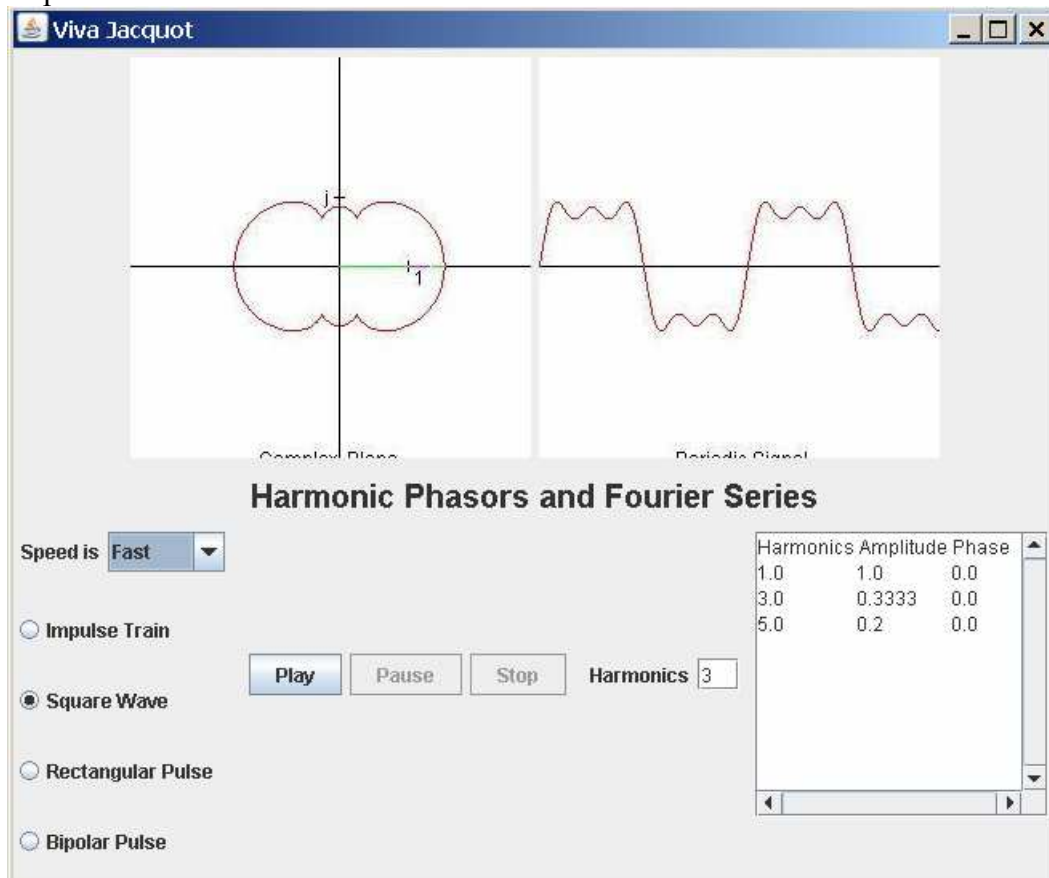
Viva Jacquot

j
1

Complex Plane

Periodic Signal

Harmonic Phasors and Fourier Series

Speed is Fast

Impulse Train

Square Wave

Rectangular Pulse

Bipolar Pulse

Play Pause Stop

Harmonics 3

| Harmonics | Amplitude | Phase |
|---|---|---|
| 1.0 | 1.0 | 0.0 |
| 3.0 | 0.3333 | 0.0 |
| 5.0 | 0.2 | 0.0 |